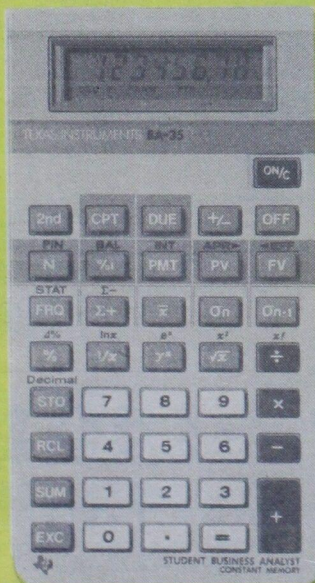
TEXAS INSTRUMENTS BA-35

ON/C

2nd CPT DUE +/- OFF

PIN BAL INT APR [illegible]

N %i PMT PV FV

STAT $\Sigma-$

FRQ $\Sigma+$ $\bar{x}$ $\sigma n$ $\sigma n$-1

$\Delta\%$ lnx $e^x$ $x^2$ $x!$

% 1/x $y^x$ $\sqrt{x}$ ÷

Decimal

STO 7 8 9 ×

RCL 4 5 6 −

SUM 1 2 3 +

EXC 0 . =

STUDENT BUSINESS ANALYST
CONSTANT MEMORY